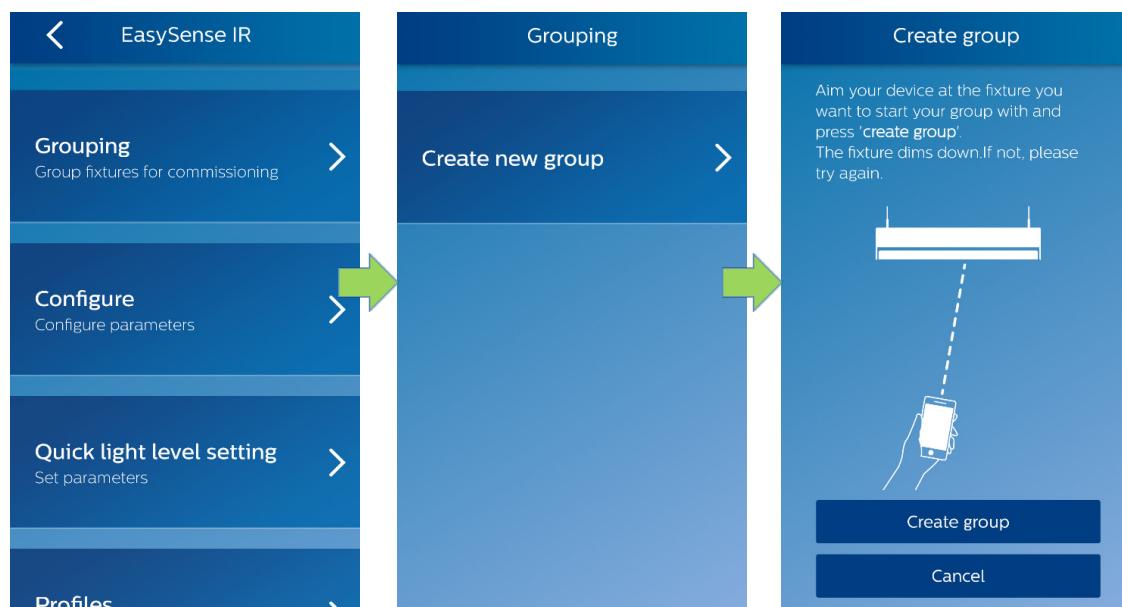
EasySense IR

Grouping
Group fixtures for commissioning

Configure
Configure parameters

Quick light level setting
Set parameters

Profiles

Grouping

Create new group

Create group

Aim your device at the fixture you want to start your group with and press 'create group'.
The fixture dims down.If not, please try again.

Create group

Cancel